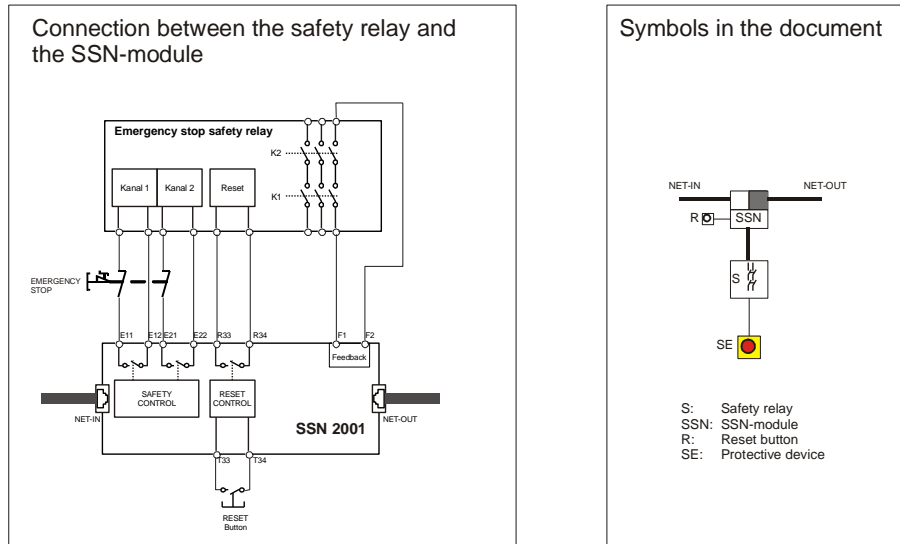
Connection between the safety relay and the SSN-module

Emergency stop safety relay

K2

K1

Kanal 1

Kanal 2

Reset

EMERGENCY STOP

E11 E12 E21 E22 R33 R34 F1 F2

Feedback

SAFETY CONTROL

RESET CONTROL

SSN 2001

NET-IN

NET-OUT

T33 T34

RESET Button

Symbols in the document

NET-IN

NET-OUT

R

SSN

S

SE

S: Safety relay
SSN: SSN-module
R: Reset button
SE: Protective device